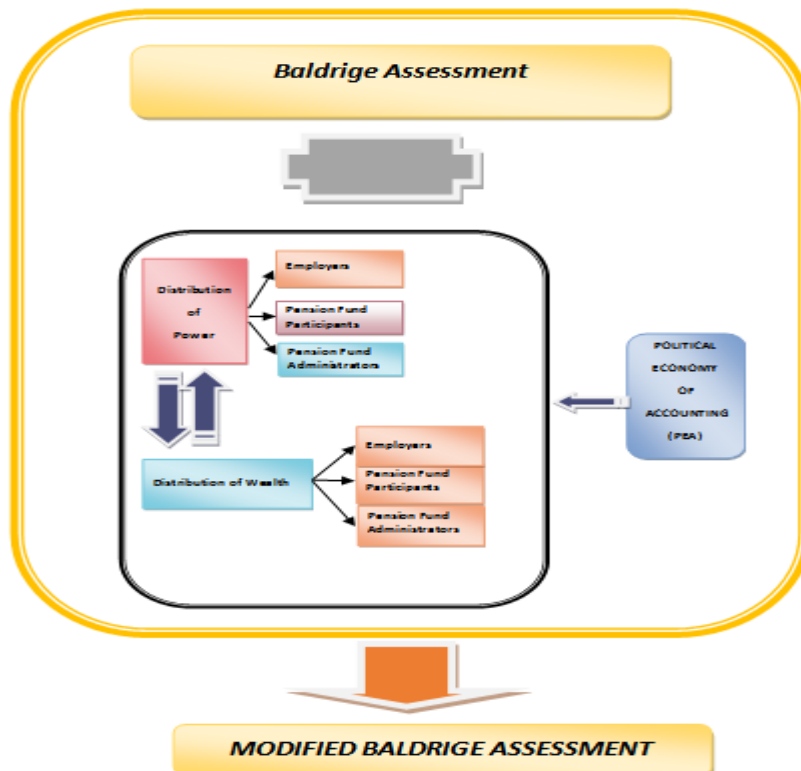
Baldrige Assessment

Distribution of Power

Employers

Pension Fund Participants

Pension Fund Administrators

POLITICAL ECONOMY OF ACCOUNTING (PEA)

Distribution of Wealth

Employers

Pension Fund Participants

Pension Fund Administrators

MODIFIED BALDRIGE ASSESSMENT